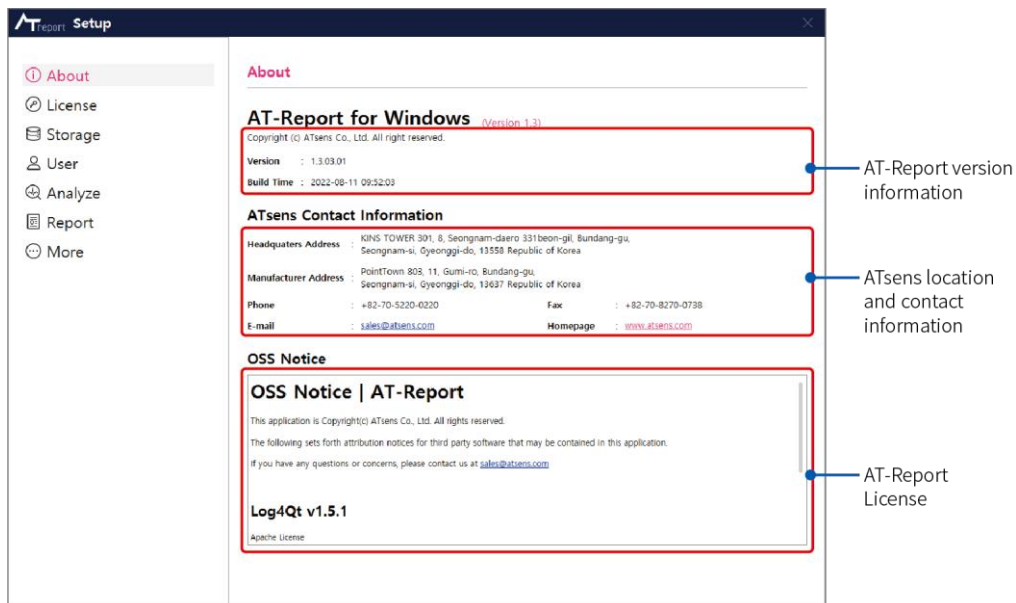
AT Report Setup

About
License
Storage
User
Analyze
Report
More

About

AT-Report for Windows (Version 1.3)

Copyright (c) ATsens Co., Ltd. All right reserved.

Version : 1.3.03.01

Build Time : 2022-08-11 09:52:03

ATsens Contact Information

| | | | |
|---|---|---|---|
| Headquaters Address | : KINS TOWER 301, 8, Seongnam-daero 331beon-gil, Bundang-gu, Seongnam-si, Gyeonggi-do, 13558 Republic of Korea | | |
| Manufacturer Address | : PointTown 803, 11, Gumi-ro, Bundang-gu, Seongnam-si, Gyeonggi-do, 13637 Republic of Korea | | |
| Phone | : +82-70-5220-0220 | Fax | : +82-70-8270-0738 |
| E-mail | : sales@atsens.com | Homepage | : www.atsens.com |

OSS Notice

OSS Notice | AT-Report

This application is Copyright(c) ATsens Co., Ltd. All rights reserved.

The following sets forth attribution notices for third party software that may be contained in this application.

If you have any questions or concerns, please contact us at sales@atsens.com

Log4Qt v1.5.1

Apache License

AT-Report version information

ATsens location and contact information

AT-Report License